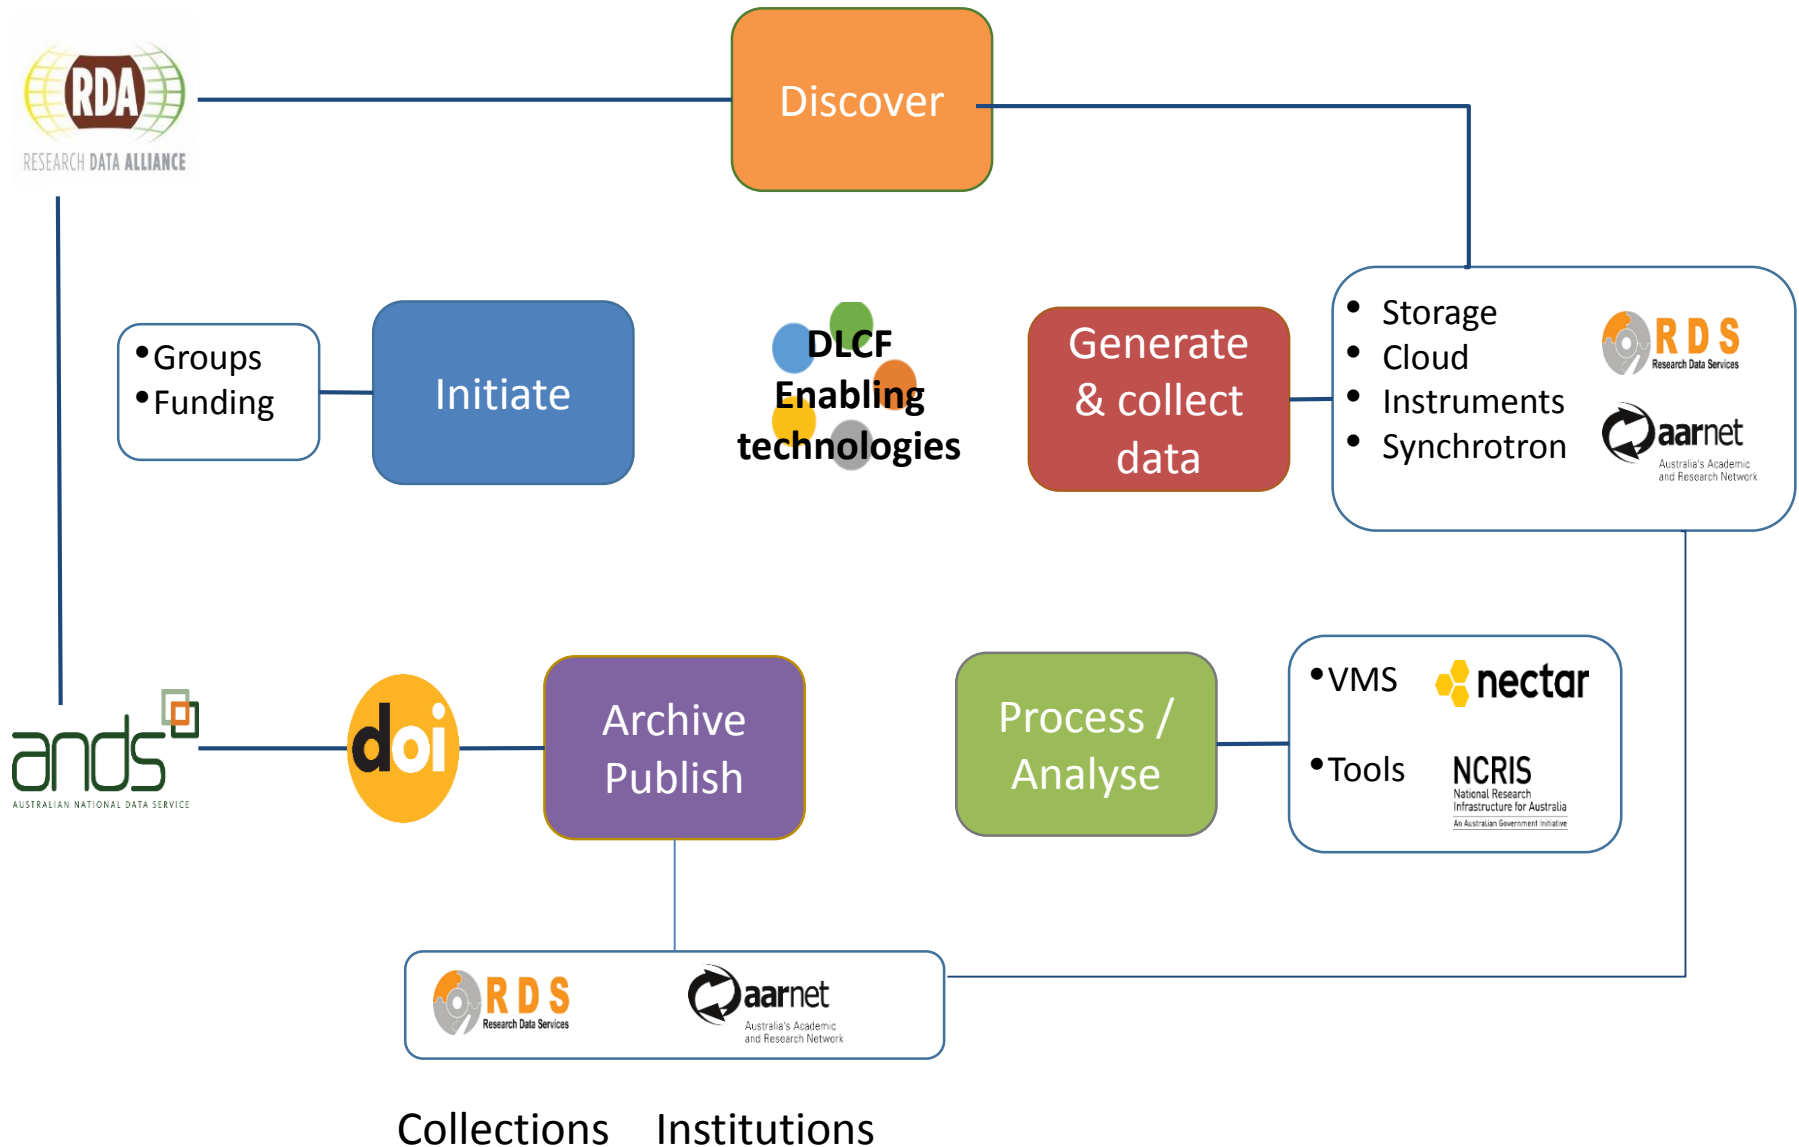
RDA
RESEARCH DATA ALLIANCE

Discover

•Groups
•Funding

Initiate

DLCF
Enabling
technologies

Generate & collect data

• Storage
• Cloud
• Instruments
• Synchrotron

RDS
Research Data Services

aarnet
Australia's Academic and Research Network

ands
AUSTRALIAN NATIONAL DATA SERVICE

doi

Archive
Publish

Process / Analyse

•VMS

nectar

•Tools

NCRIS
National Research Infrastructure for Australia
An Australian Government Initiative

RDS
Research Data Services

aarnet
Australia's Academic and Research Network

Collections Institutions